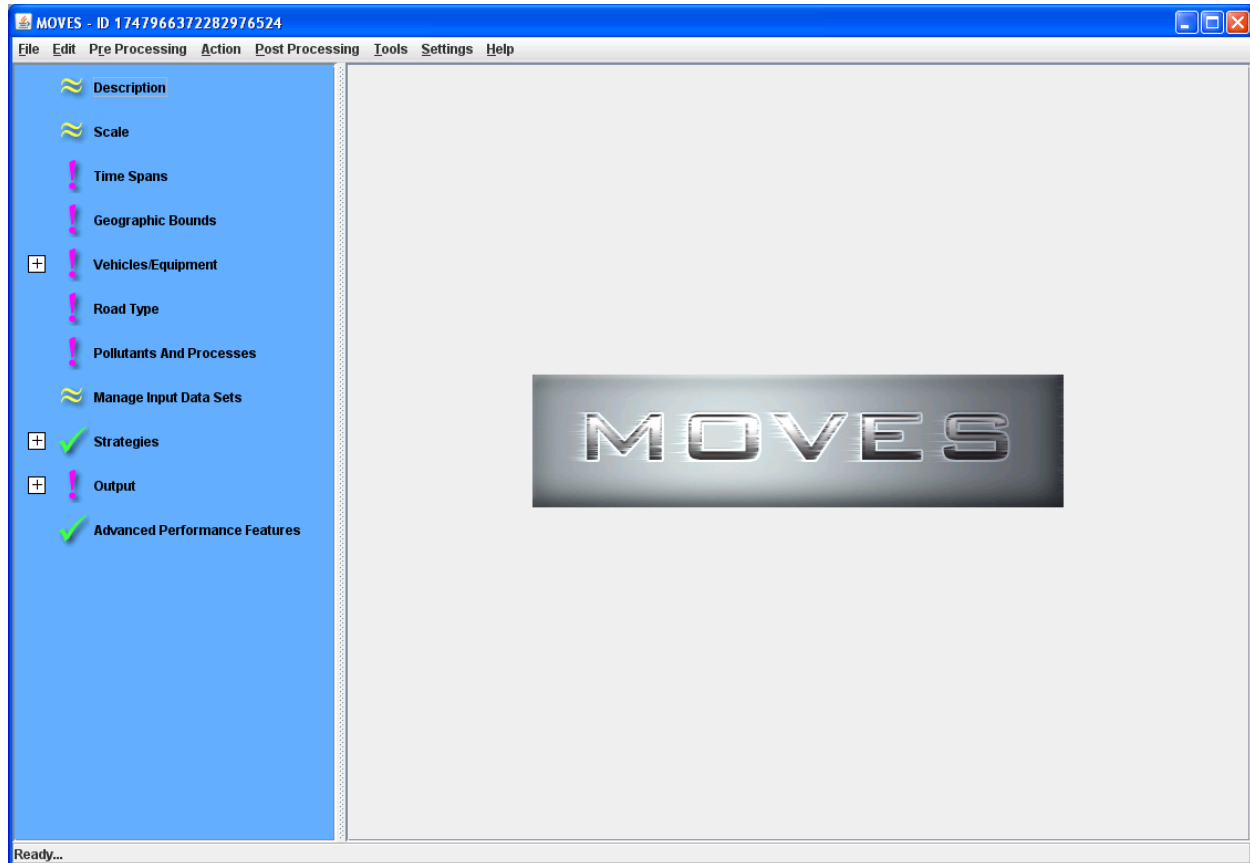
MOVES - ID 1747966372282976524

File Edit Pre Processing Action Post Processing Tools Settings Help

Description

Scale

Time Spans

Geographic Bounds

Vehicles/Equipment

Road Type

Pollutants And Processes

Manage Input Data Sets

Strategies

Output

Advanced Performance Features

MOVES

Ready...